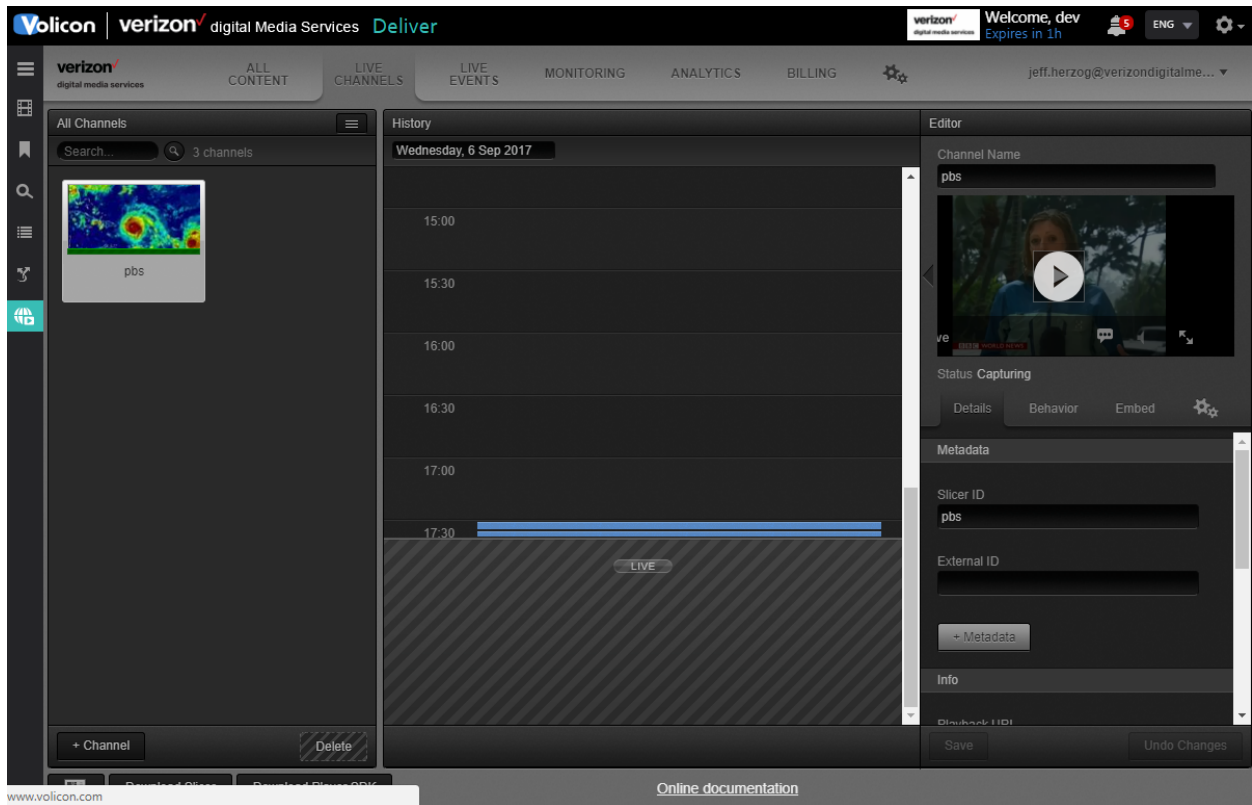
Volicon | verizon digital Media Services Deliver

verizon digital media services

Welcome, dev
Expires in 1h

5

ENG

verizon
digital media services

ALL CONTENT

LIVE CHANNELS

LIVE EVENTS

MONITORING

ANALYTICS

BILLING

jeff.herzog@verizondigitalme...

All Channels

Search...

3 channels

pbs

History

Wednesday, 6 Sep 2017

15:00

15:30

16:00

16:30

17:00

17:30

LIVE

Editor

Channel Name

pbs

ve

Status Capturing

Details

Behavior

Embed

Metadata

Slicer ID

pbs

External ID

+ Metadata

Info

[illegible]

+ Channel

Delete

Save

Undo Changes

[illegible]

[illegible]

Online documentation

www.volicon.com